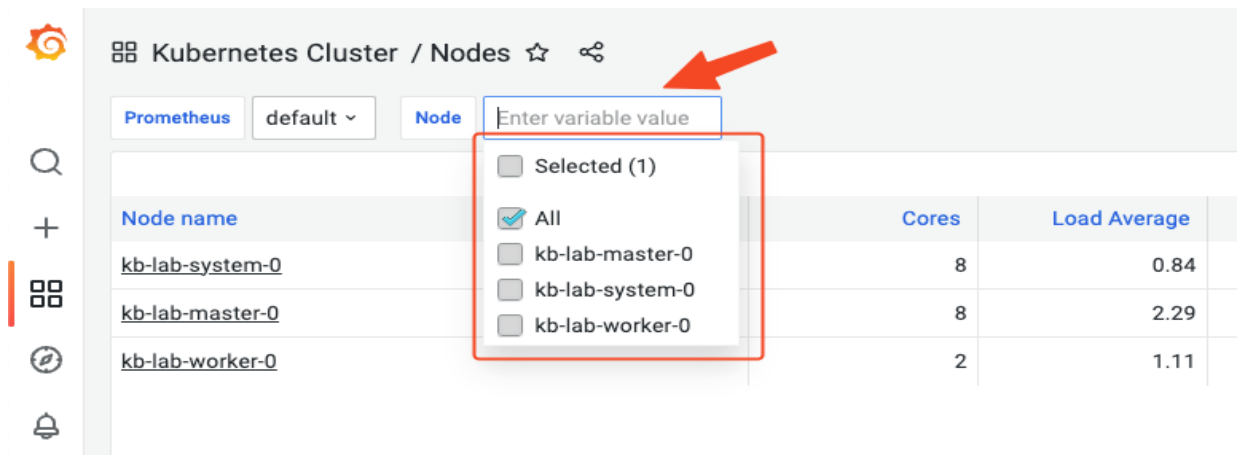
Kubernetes Cluster / Nodes

Prometheus default

Node Enter variable value

Selected (1)

All
kb-lab-master-0
kb-lab-system-0
kb-lab-worker-0

| Node name | Cores | Load Average |
|---|---|---|
| kb-lab-system-0 | 8 | 0.84 |
| kb-lab-master-0 | 8 | 2.29 |
| kb-lab-worker-0 | 2 | 1.11 |